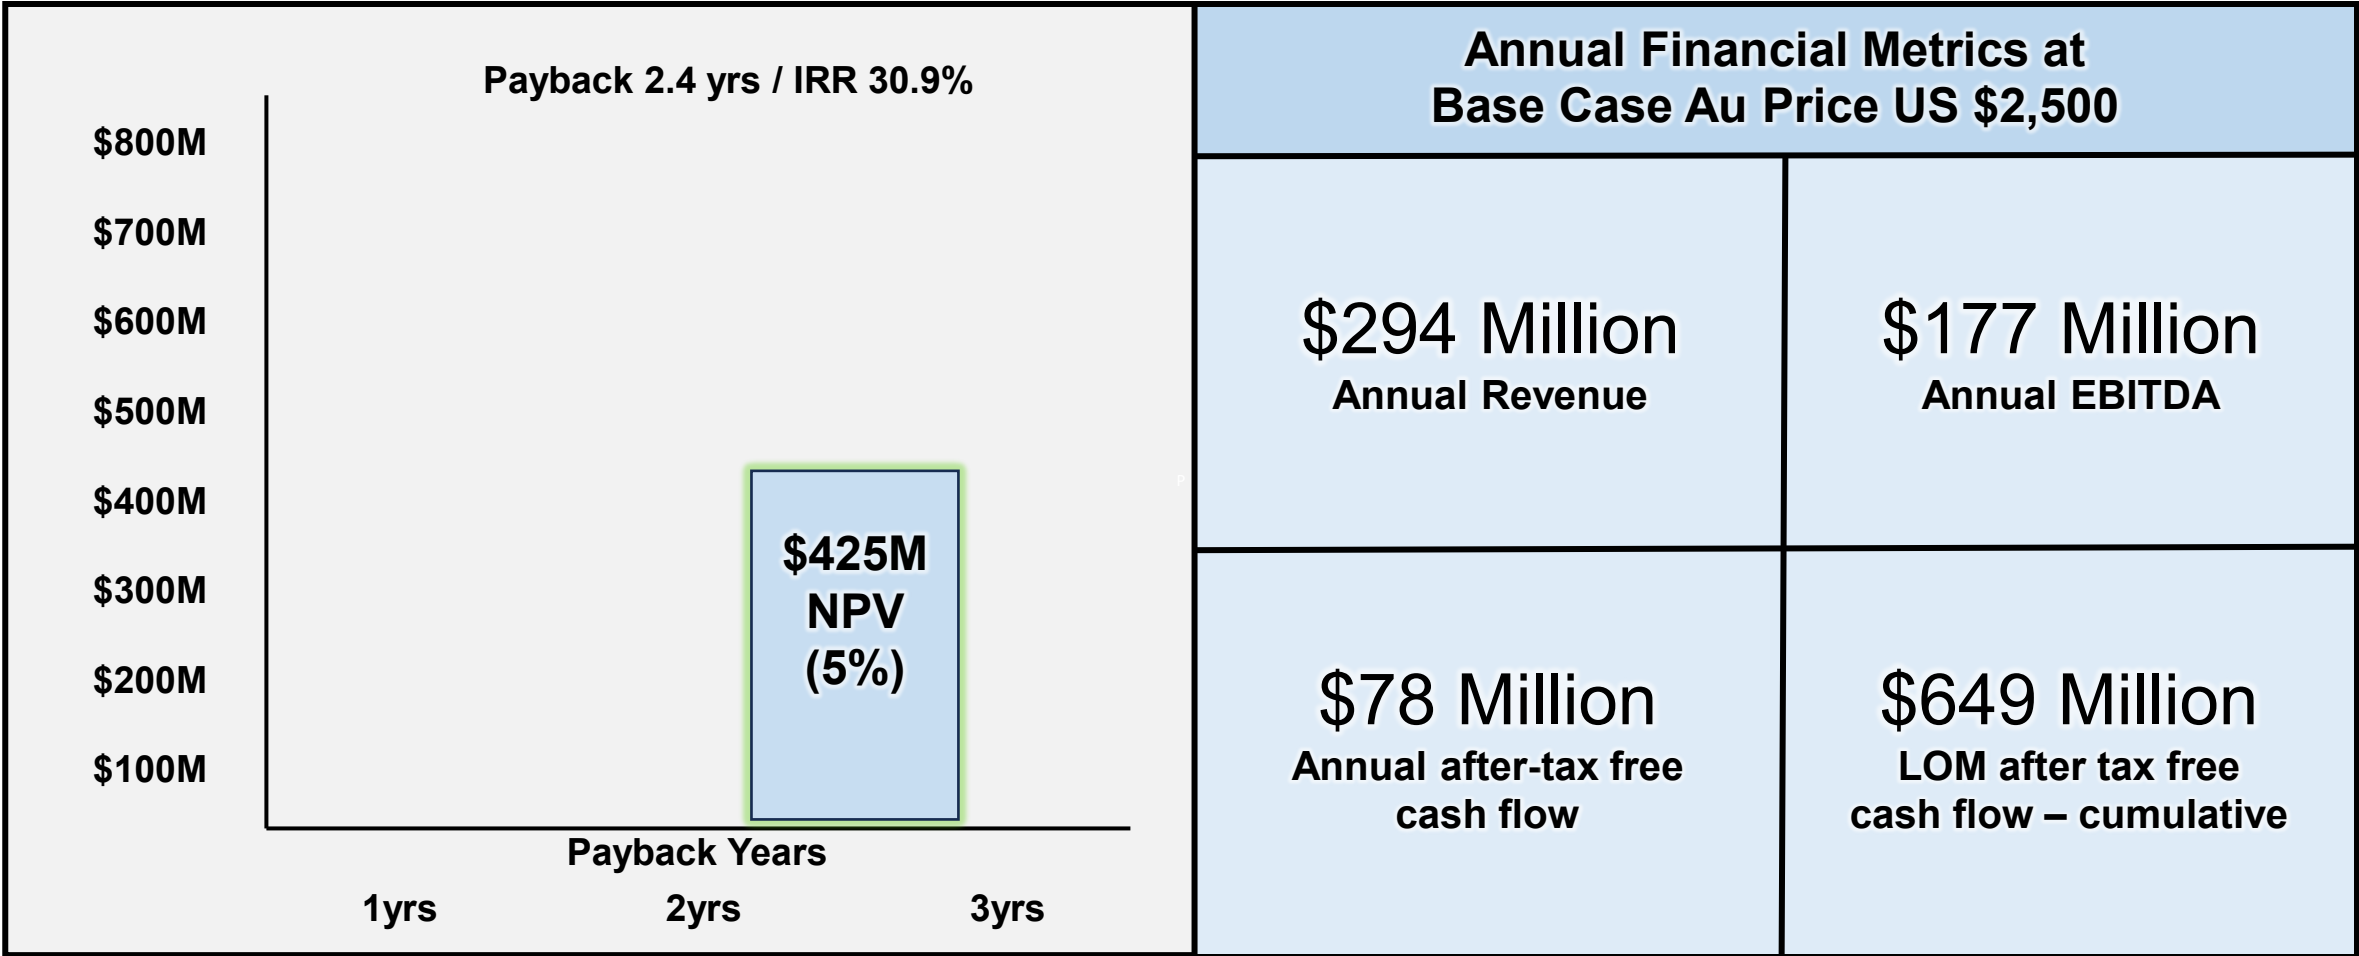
Payback 2.4 yrs / IRR 30.9%

$800M
$700M
$600M
$500M
$400M
$300M
$200M
$100M

$425M
NPV
(5%)

Payback Years

1yrs
2yrs
3yrs

Annual Financial Metrics at
Base Case Au Price US $2,500

| $294 Million<br>Annual Revenue | $177 Million<br>Annual EBITDA |
|---|---|
| $78 Million<br>Annual after-tax free cash flow | $649 Million<br>LOM after tax free cash flow – cumulative |